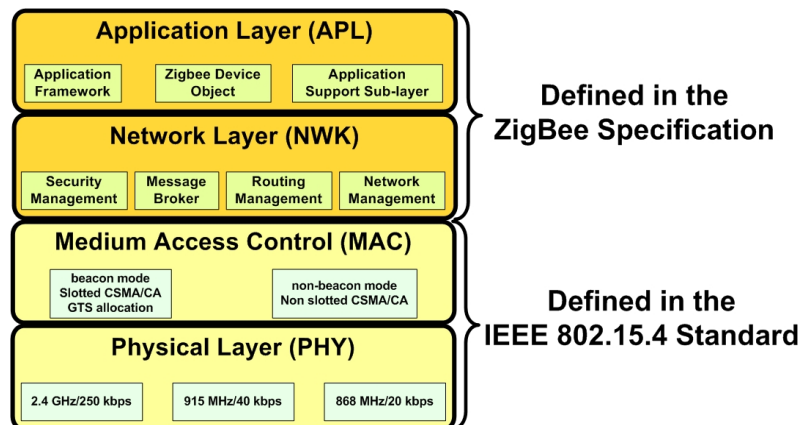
Application Layer (APL)

Application Framework

Zigbee Device Object

Application Support Sub-layer

Network Layer (NWK)

Security Management

Message Broker

Routing Management

Network Management

Defined in the ZigBee Specification

Medium Access Control (MAC)

beacon mode
Slotted CSMA/CA
GTS allocation

non-beacon mode
Non slotted CSMA/CA

Physical Layer (PHY)

2.4 GHz/250 kbps

915 MHz/40 kbps

868 MHz/20 kbps

Defined in the IEEE 802.15.4 Standard